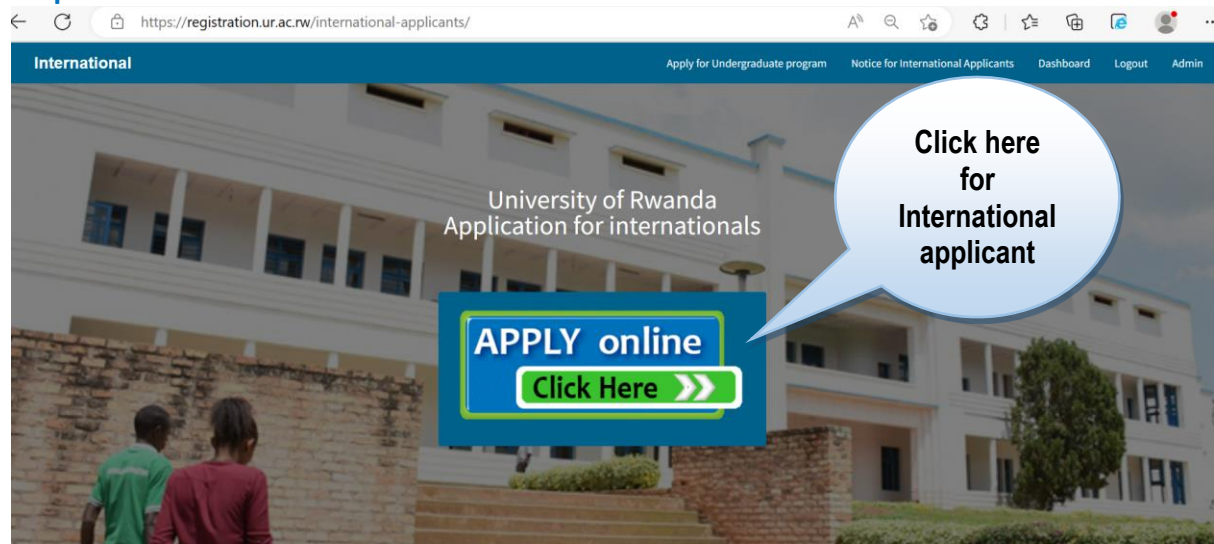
https://registration.ur.ac.rw/international-applicants/

International

Apply for Undergraduate program Notice for International Applicants Dashboard Logout Admin

University of Rwanda
Application for internationals

Click here for International applicant

APPLY online
Click Here